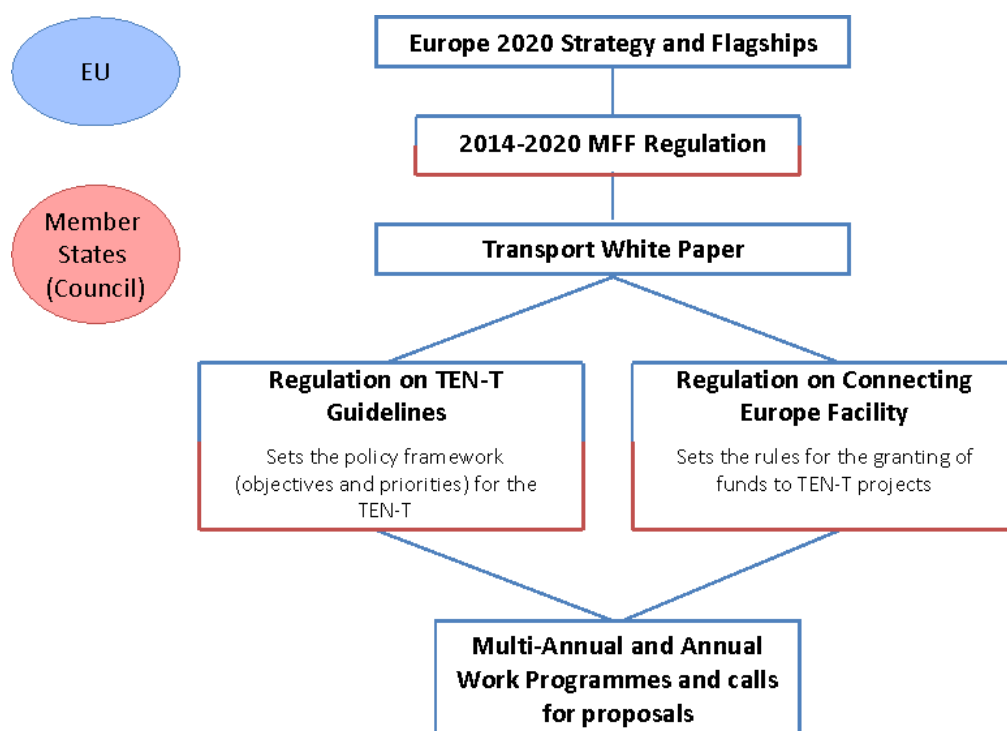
EU

Member States (Council)

Europe 2020 Strategy and Flagships

2014-2020 MFF Regulation

Transport White Paper

Regulation on TEN-T Guidelines

Sets the policy framework (objectives and priorities) for the TEN-T

Regulation on Connecting Europe Facility

Sets the rules for the granting of funds to TEN-T projects

Multi-Annual and Annual Work Programmes and calls for proposals